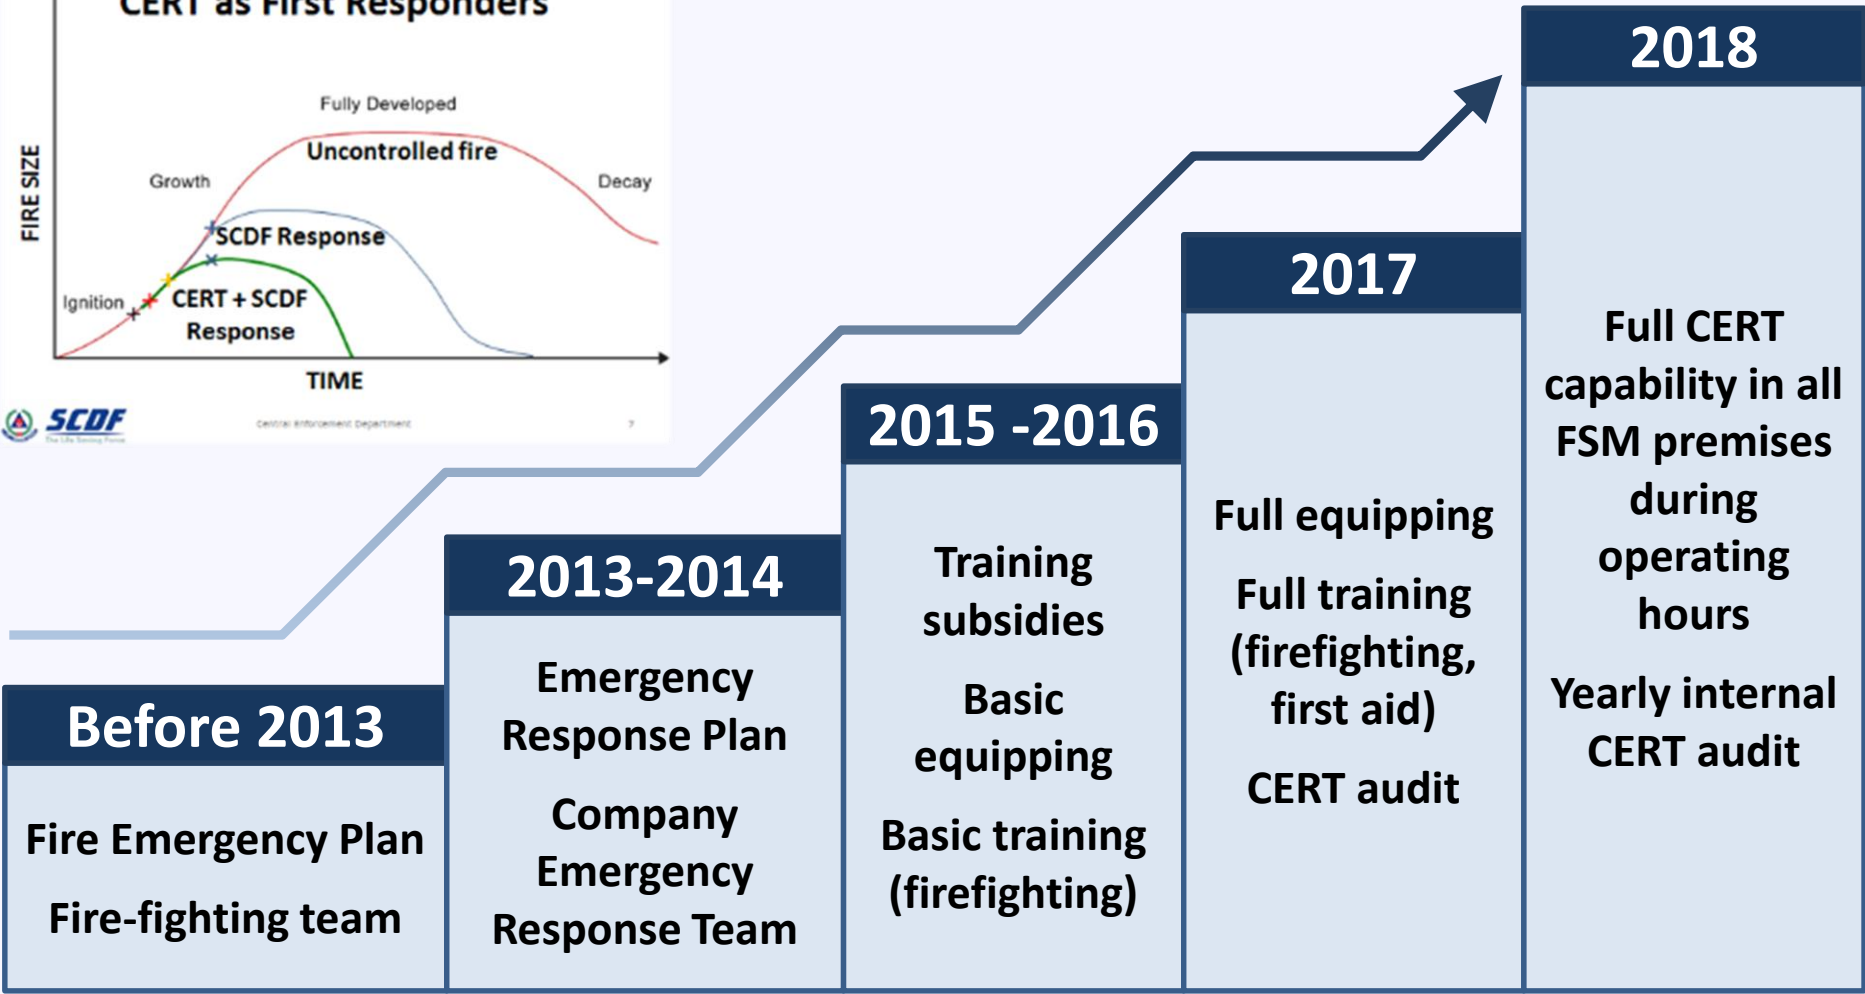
CERT as First Responders

FIRE SIZE

Fully Developed

Uncontrolled fire

Growth

Decay

SCDF Response

Ignition

CERT + SCDF Response

TIME

SCDF

Central Enforcement Department

7

2018

Full CERT capability in all FSM premises during operating hours

Yearly internal CERT audit

2017

Full equipping

Full training (firefighting, first aid)

CERT audit

2015 -2016

Training subsidies

Basic equipping

Basic training (firefighting)

2013-2014

Emergency Response Plan

Company Emergency Response Team

Before 2013

Fire Emergency Plan

Fire-fighting team